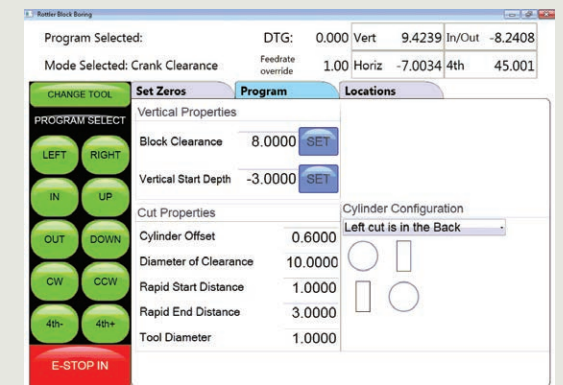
Rottler Block Boring

Program Selected: DTG: 0.000 Vert 9.4239 In/Out -8.2408

Mode Selected: Crank Clearance Feedrate override 1.00 Horiz -7.0034 4th 45.001

CHANGE TOOL

PROGRAM SELECT

LEFT RIGHT

IN UP

OUT DOWN

CW CCW

4th- 4th+

E-STOP IN

Set Zeros | Program | Locations

Vertical Properties

Block Clearance 8.0000 SET

Vertical Start Depth -3.0000 SET

Cut Properties

| | |
|---|---|
| Cylinder Offset | 0.6000 |
| Diameter of Clearance | 10.0000 |
| Rapid Start Distance | 1.0000 |
| Rapid End Distance | 3.0000 |
| Tool Diameter | 1.0000 |

Cylinder Configuration

Left cut is in the Back